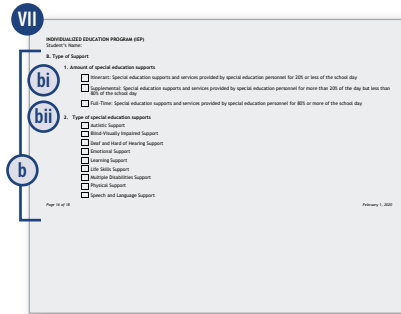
VII

INDIVIDUALIZED EDUCATION PROGRAM (IEP)
Student's Name:

B. Type of Support

bi

1. Amount of special education supports

Itinerant: Special education supports and services provided by special education personnel for 20% or less of the school day

Supplemental: Special education supports and services provided by special education personnel for more than 20% of the day but less than 80% of the school day

bii

Full-Time: Special education supports and services provided by special education personnel for 80% or more of the school day

b

2. Type of special education supports

Autistic Support
Blind-Visually Impaired Support
Deaf and Hard of Hearing Support
Emotional Support
Learning Support
Life Skills Support
Multiple Disabilities Support
Physical Support
Speech and Language Support

Page 16 of 18

February 1, 2020